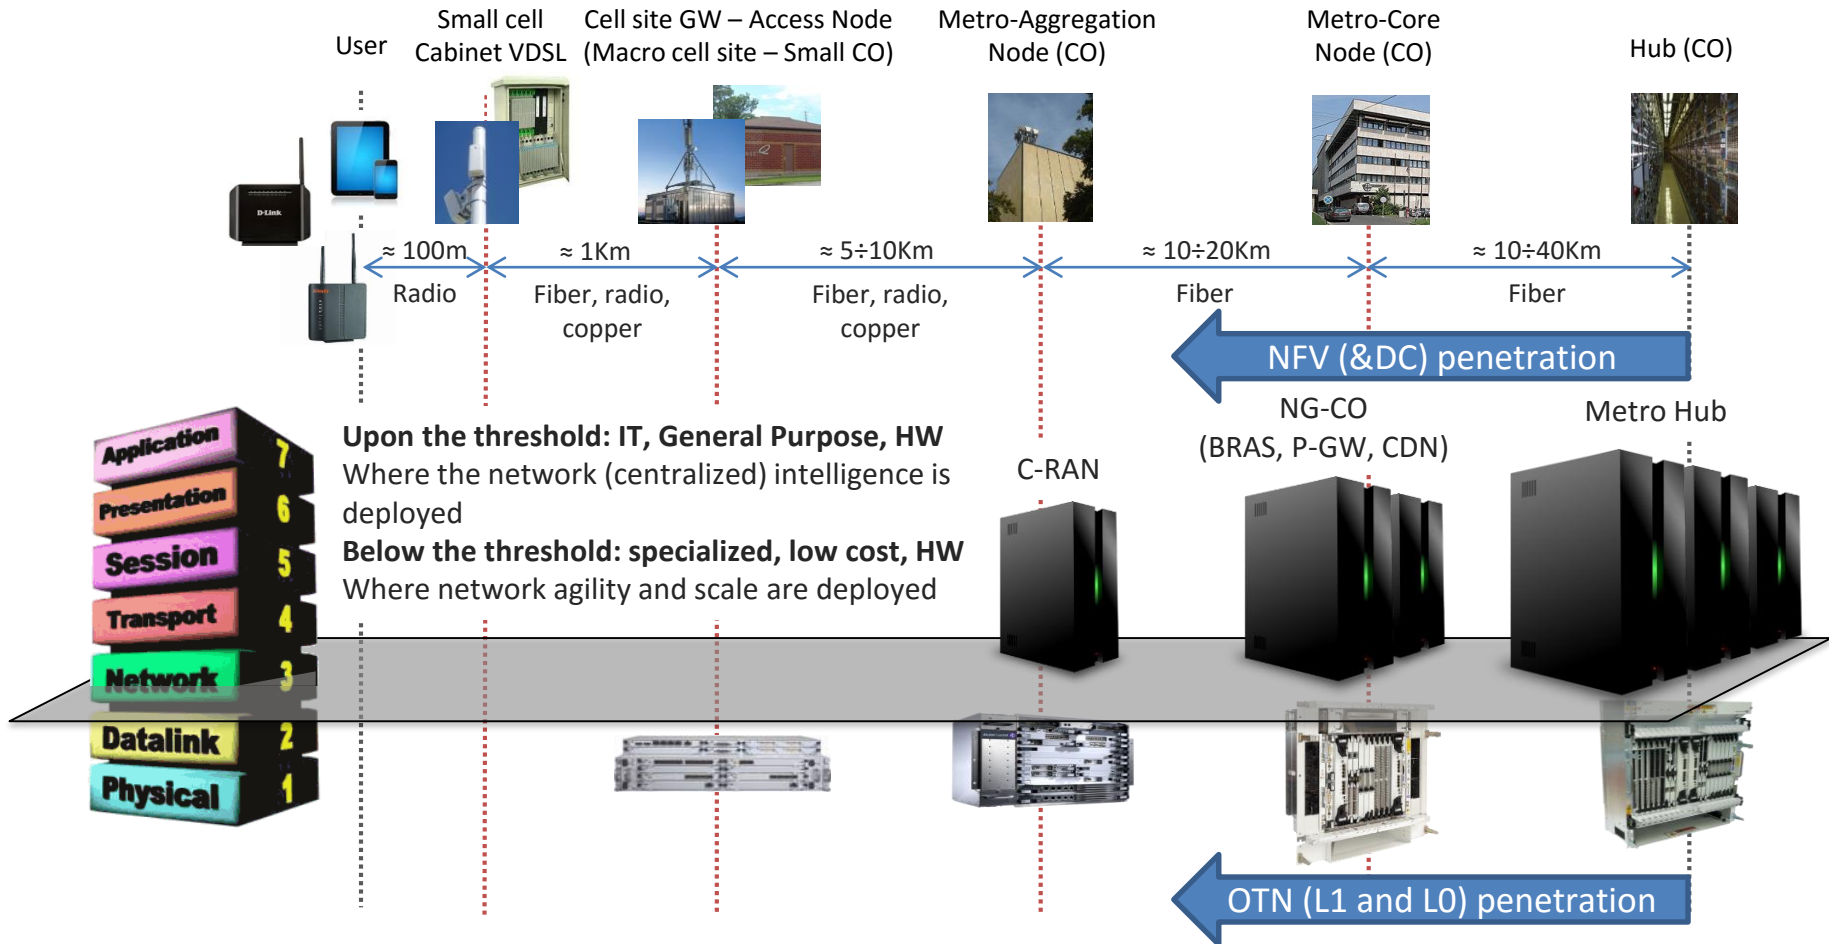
User

Small cell
Cabinet VDSL

Cell site GW – Access Node
(Macro cell site – Small CO)

Metro-Aggregation
Node (CO)

Metro-Core
Node (CO)

Hub (CO)

D-Link

≈ 100m
Radio

≈ 1Km
Fiber, radio, copper

≈ 5÷10Km
Fiber, radio, copper

≈ 10÷20Km
Fiber

≈ 10÷40Km
Fiber

NFV (&DC) penetration

NG-CO
(BRAS, P-GW, CDN)

Metro Hub

C-RAN

**Upon the threshold: IT, General Purpose, HW**
Where the network (centralized) intelligence is deployed
**Below the threshold: specialized, low cost, HW**
Where network agility and scale are deployed

Application 7
Presentation 6
Session 5
Transport 4
Network 3
Datalink 2
Physical 1

OTN (L1 and L0) penetration